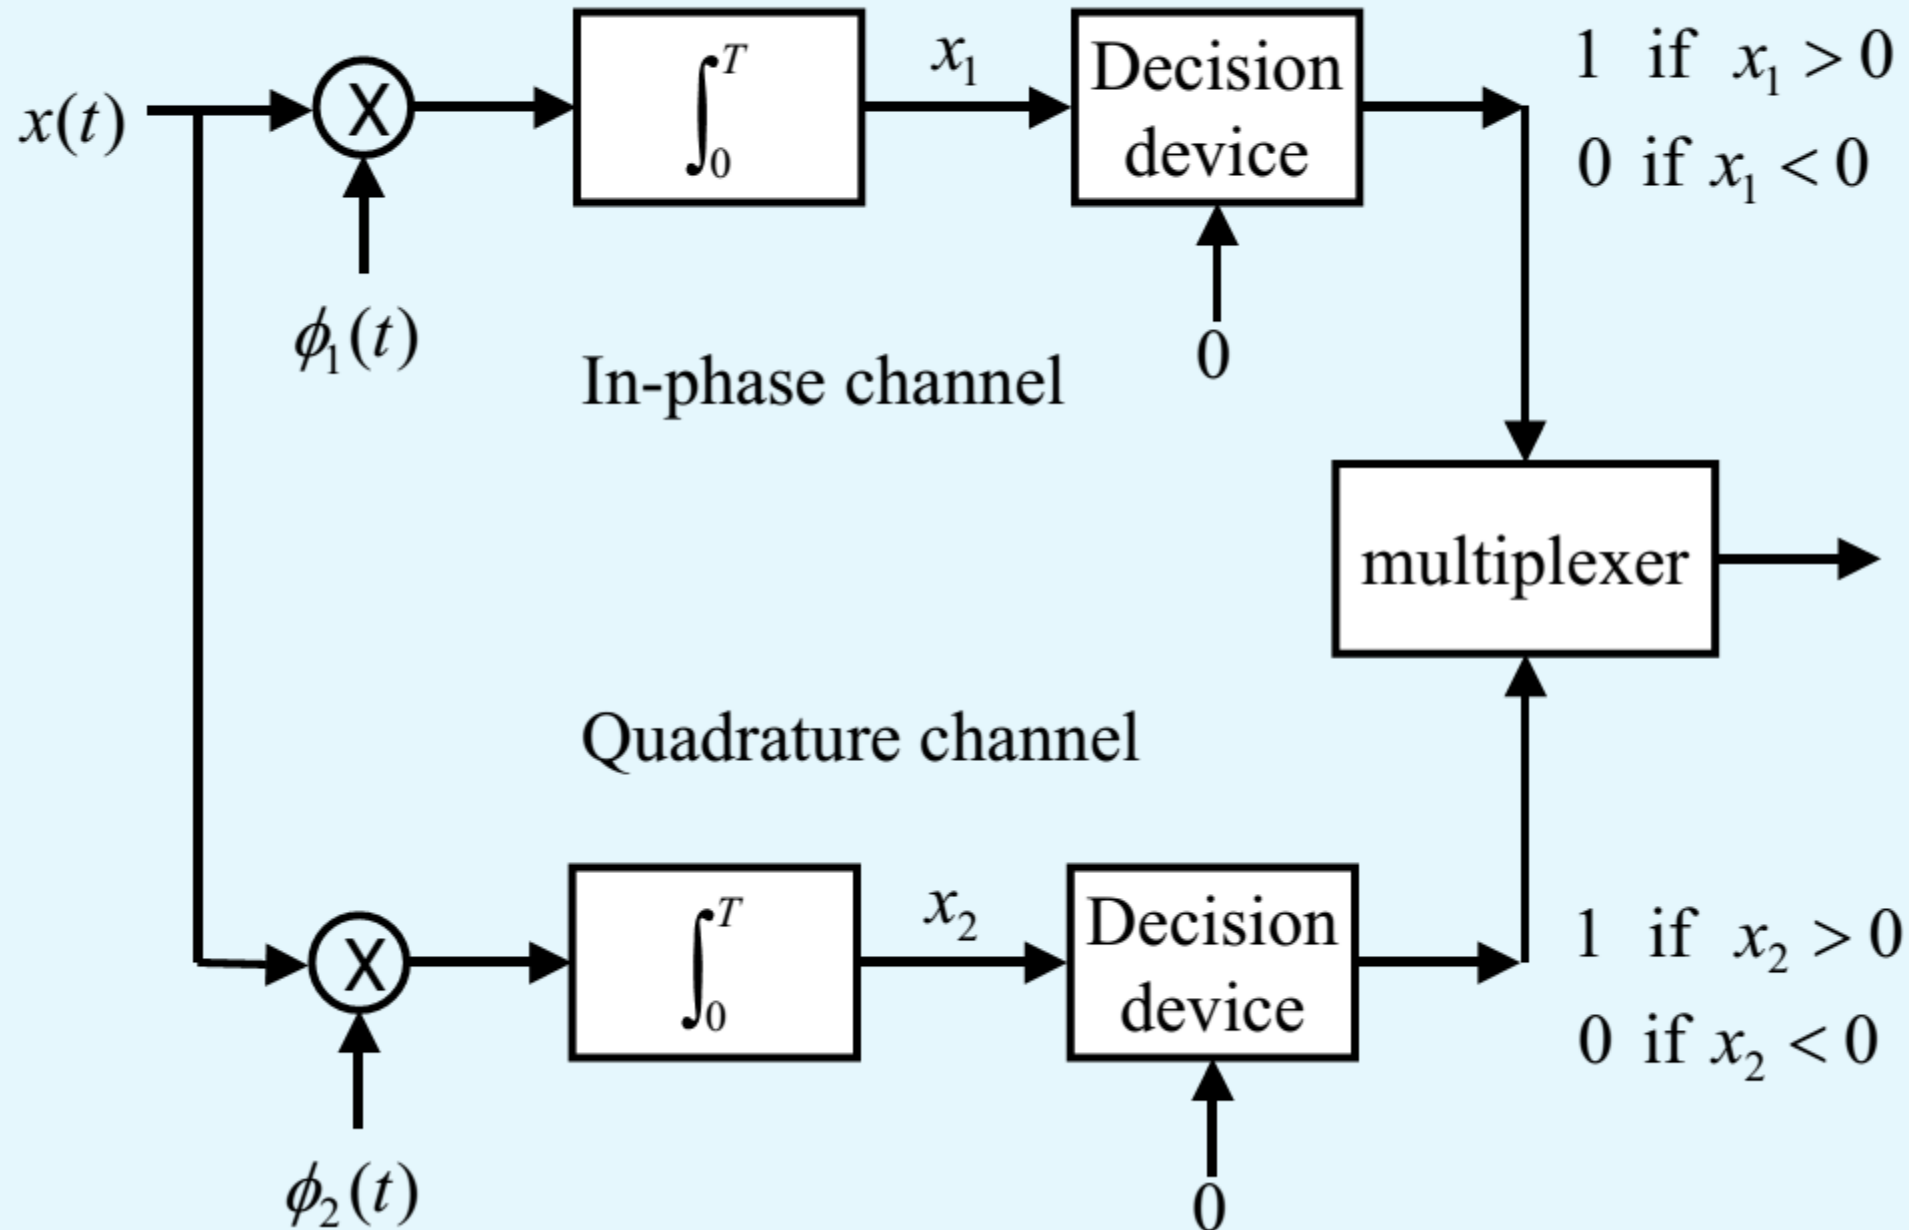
$x(t)$

X

$\phi_1(t)$

$\int_0^T$

$x_1$

Decision device

0

1 if $x_1 > 0$
0 if $x_1 < 0$

In-phase channel

multiplexer

Quadrature channel

X

$\phi_2(t)$

$\int_0^T$

$x_2$

Decision device

0

1 if $x_2 > 0$
0 if $x_2 < 0$